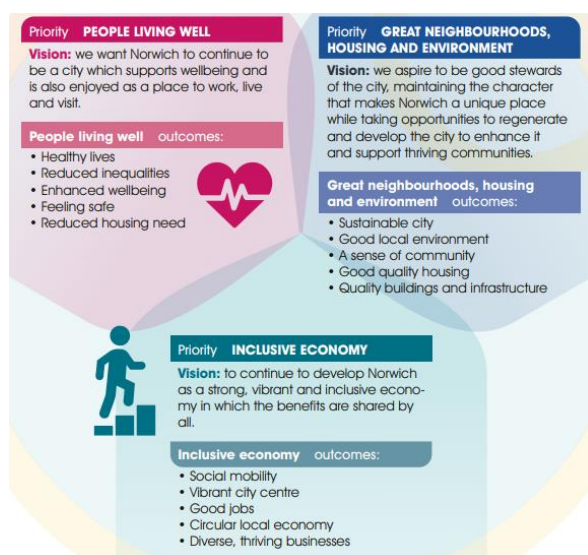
Priority PEOPLE LIVING WELL

Vision: we want Norwich to continue to be a city which supports wellbeing and is also enjoyed as a place to work, live and visit.

People living well outcomes:

• Healthy lives
• Reduced inequalities
• Enhanced wellbeing
• Feeling safe
• Reduced housing need

Priority GREAT NEIGHBOURHOODS, HOUSING AND ENVIRONMENT

Vision: we aspire to be good stewards of the city, maintaining the character that makes Norwich a unique place while taking opportunities to regenerate and develop the city to enhance it and support thriving communities.

Great neighbourhoods, housing and environment outcomes:

• Sustainable city
• Good local environment
• A sense of community
• Good quality housing
• Quality buildings and infrastructure

Priority INCLUSIVE ECONOMY

Vision: to continue to develop Norwich as a strong, vibrant and inclusive economy in which the benefits are shared by all.

Inclusive economy outcomes:

• Social mobility
• Vibrant city centre
• Good jobs
• Circular local economy
• Diverse, thriving businesses